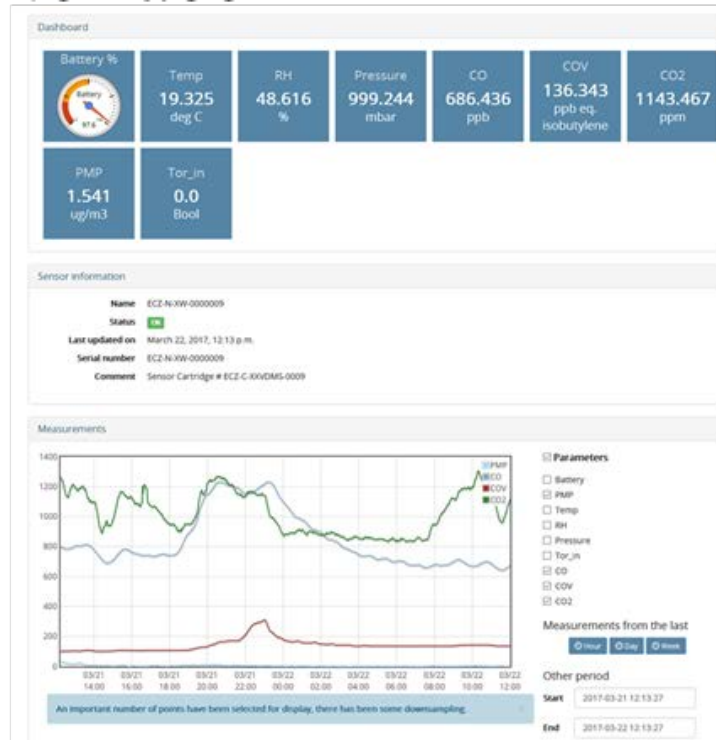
Dashboard

Battery %

Battery

97.6

Temp
19.325
deg C

RH
48.616
%

Pressure
999.244
mbar

CO
686.436
ppb

COV
136.343
ppb eq. isobutylene

CO2
1143.467
ppm

PMP
1.541
ug/m3

Tor_in
0.0
Bool

Sensor information

| | |
|---|---|
| Name | ECZ-N-XW-0000009 |
| Status | OK |
| Last updated on | March 22, 2017, 12:13 p.m. |
| Serial number | ECZ-N-XW-0000009 |
| Comment | Sensor Cartridge # ECZ-C-XXVDMS-0009 |

Measurements

1400
1200
1000
800
600
400
200
0

PMP
CO
COV
CO2

03/21 14:00
03/21 16:00
03/21 18:00
03/21 20:00
03/21 22:00
03/22 00:00
03/22 02:00
03/22 04:00
03/22 06:00
03/22 08:00
03/22 10:00
03/22 12:00

An important number of points have been selected for display, there has been some downsampling.

☑ Parameters
☐ Battery
☑ PMP
☐ Temp
☐ RH
☐ Pressure
☐ Tor_in
☑ CO
☑ COV
☑ CO2

Measurements from the last
Hour
Day
Week

Other period
Start 2017-03-21 12:13:27
End 2017-03-22 12:13:27